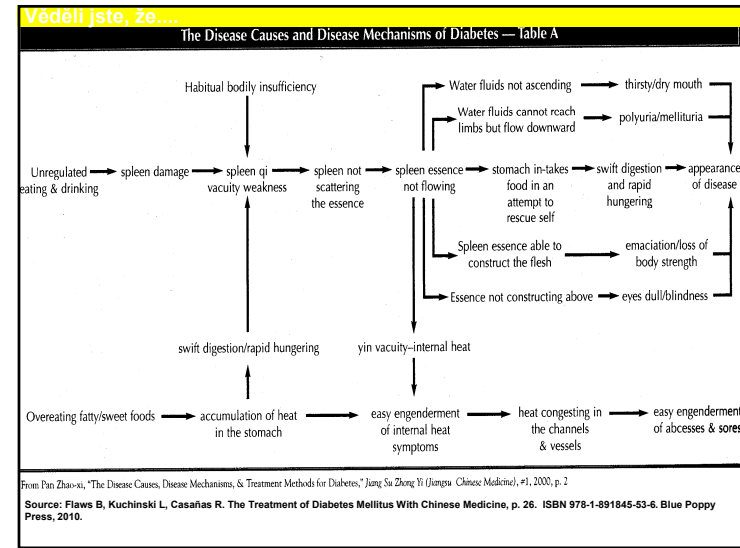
Věděli jste, že....

The Disease Causes and Disease Mechanisms of Diabetes — Table A

Habitual bodily insufficiency

Water fluids not ascending → thirsty/dry mouth

Water fluids cannot rcach limbs but flow downward → polyuria/mellituria

Unregulated eating & drinking → spleen damage → spleen qi vacuity weakness → spleen not scattering the essence → spleen essence not flowing → stomach in-takes food in an attempt to rescue self → swift digestion and rapid hungering → appearance of disease

Spleen essence able to construct the flesh → emaciation/loss of body strength

Essence not constructing above → eyes dull/blindness

swift digestion/rapid hungering

yin vacuity–internal heat

Overeating fatty/sweet foods → accumulation of heat in the stomach → easy engenderment of internal heat symptoms → heat congesting in the channels & vessels → easy engenderment of abcesses & sores

From Pan Zhao-xi, "The Disease Causes, Disease Mechanisms, & Treatment Methods for Diabetes," Jiang Su Zhong Yi (Jiangsu Chinese Medicine), #1, 2000, p. 2

Source: Flaws B, Kuchinski L, Casañas R. The Treatment of Diabetes Mellitus With Chinese Medicine, p. 26. ISBN 978-1-891845-53-6. Blue Poppy Press, 2010.